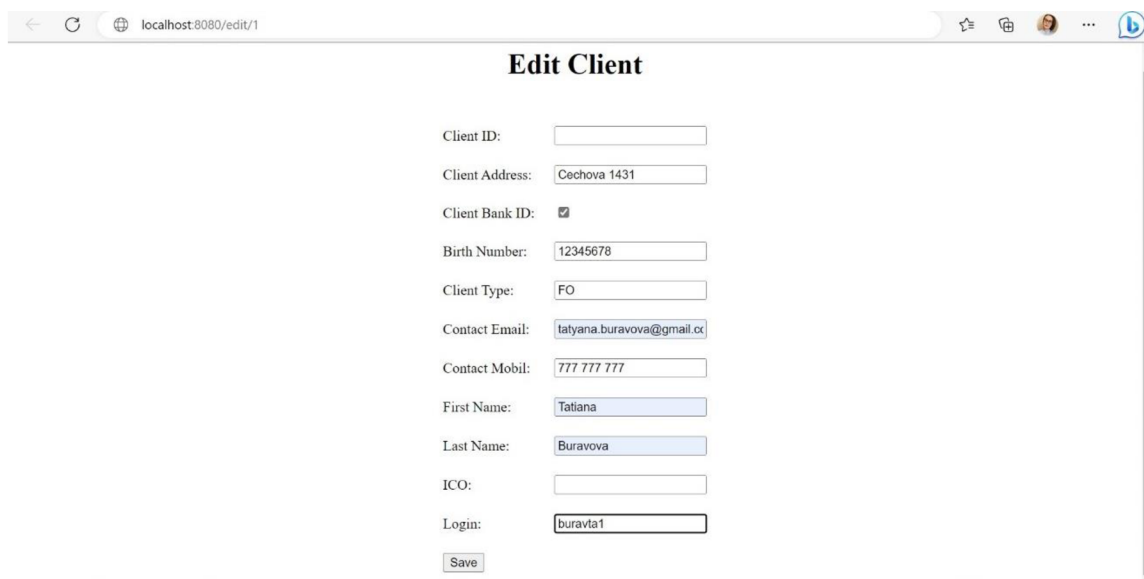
localhost:8080/edit/1

Edit Client

Client ID:

Client Address: Cechova 1431

Client Bank ID:

Birth Number: 12345678

Client Type: FO

Contact Email: tatyana.buravova@gmail.cc

Contact Mobil: 777 777 777

First Name: Tatiana

Last Name: Buravova

ICO:

Login: buravta1

Save